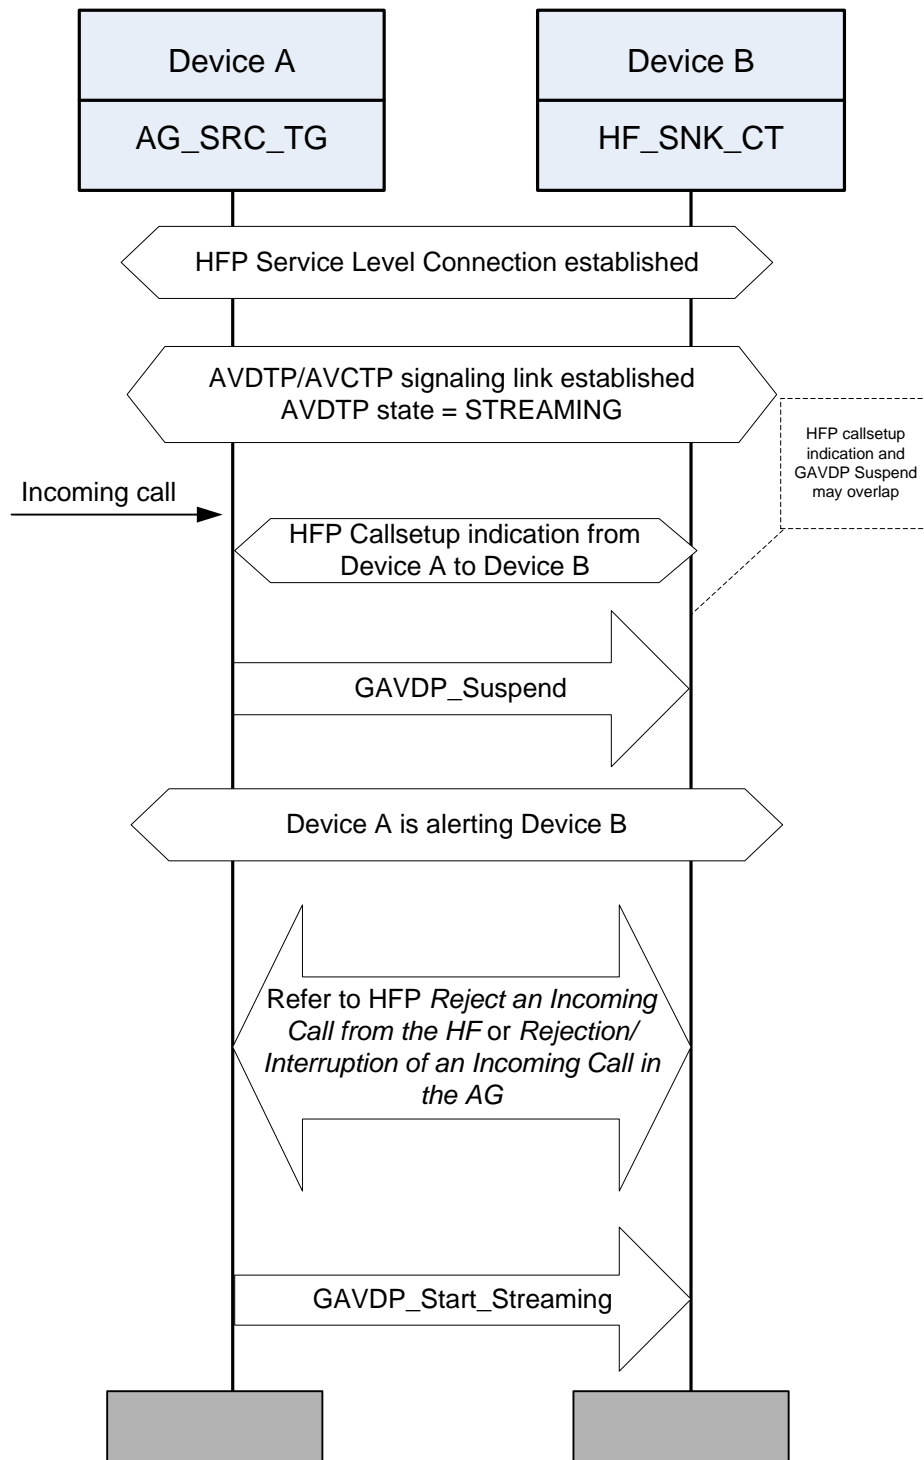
Device A

AG_SRC_TG

Device B

HF_SNK_CT

HFP Service Level Connection established

AVDTP/AVCTP signaling link established
AVDTP state = STREAMING

HFP callsetup indication and GAVDP Suspend may overlap

Incoming call

HFP Callsetup indication from Device A to Device B

GAVDP_Suspend

Device A is alerting Device B

Refer to HFP *Reject an Incoming Call from the HF* or *Rejection/ Interruption of an Incoming Call in the AG*

GAVDP_Start_Streaming